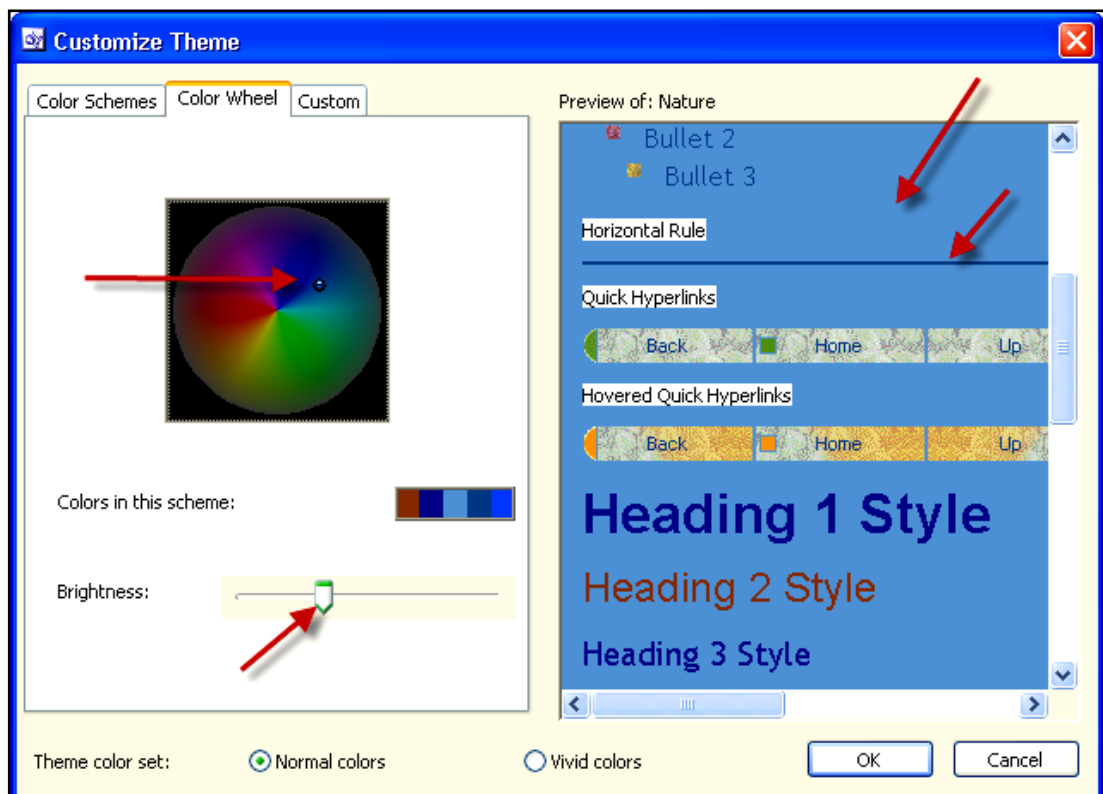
Customize Theme

Color Schemes | Color Wheel | Custom

Colors in this scheme:

Brightness:

Preview of: Nature

Bullet 2

Bullet 3

Horizontal Rule

Quick Hyperlinks

Back | Home | Up

Hovered Quick Hyperlinks

Back | Home | Up

Heading 1 Style

Heading 2 Style

Heading 3 Style

Theme color set: Normal colors Vivid colors

OK Cancel